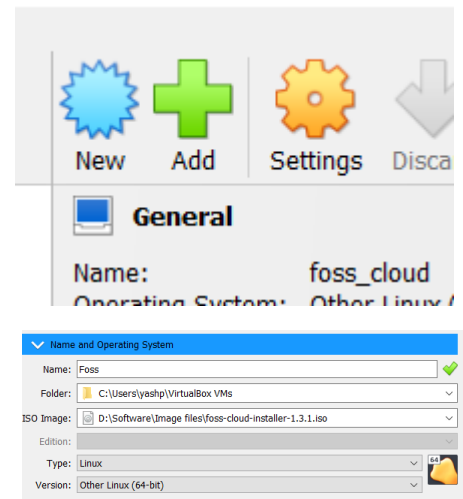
New Add Settings Disca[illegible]

General

Name: foss_cloud
Operating System: Other Linux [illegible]

Name and Operating System

Name: Foss
Folder: C:\Users\yashp\VirtualBox VMs
ISO Image: D:\Software\Image files\foss-cloud-installer-1.3.1.iso
Edition:
Type: Linux
Version: Other Linux (64-bit)
64